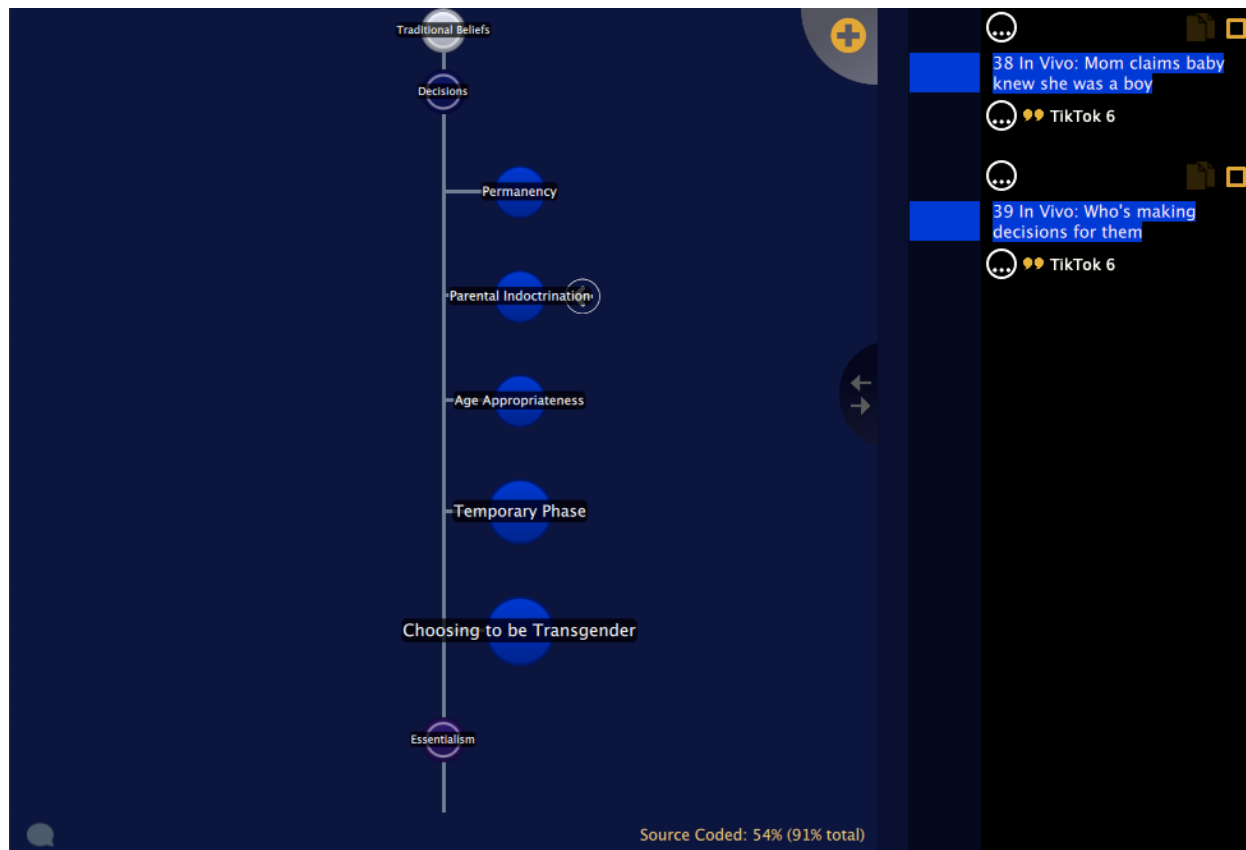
Traditional Beliefs

Decisions

Permanency

Parental Indoctrination

Age Appropriateness

Temporary Phase

Choosing to be Transgender

Essentialism

Source Coded: 54% (91% total)

38 In Vivo: Mom claims baby knew she was a boy

TikTok 6

39 In Vivo: Who's making decisions for them

TikTok 6